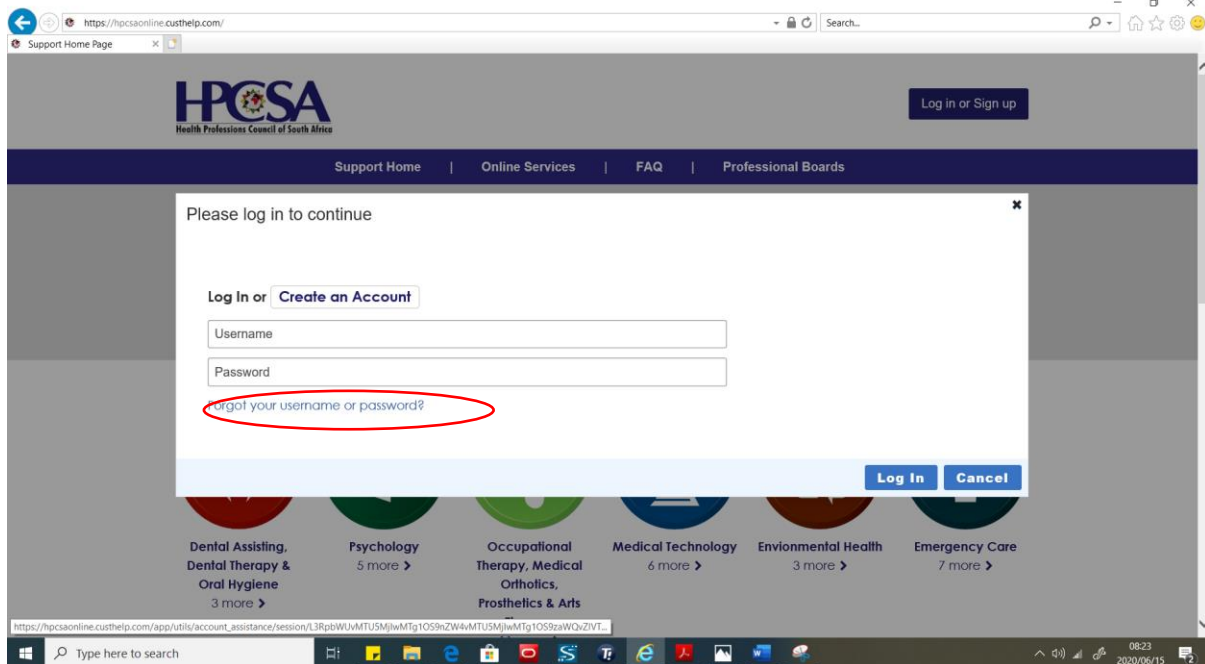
https://hpcsaonline.custhelp.com/

Search...

Support Home Page

HPCSA
Health Professions Council of South Africa

Log in or Sign up

Support Home | Online Services | FAQ | Professional Boards

Please log in to continue

Log In or Create an Account

Username

Password

Forgot your username or password?

Log In Cancel

Dental Assisting, Dental Therapy & Oral Hygiene
3 more >

Psychology
5 more >

Occupational Therapy, Medical Orthotics, Prosthetics & Arts

Medical Technology
6 more >

Envionmental Health
3 more >

Emergency Care
7 more >

https://hpcsaonline.custhelp.com/app/utils/account_assistance/session/L3RpbWUvMTU5MjIwMTg1OS9nZW4vMTU5MjIwMTg1OS9zaWQvZlVT...

Type here to search

08:23
2020/06/15